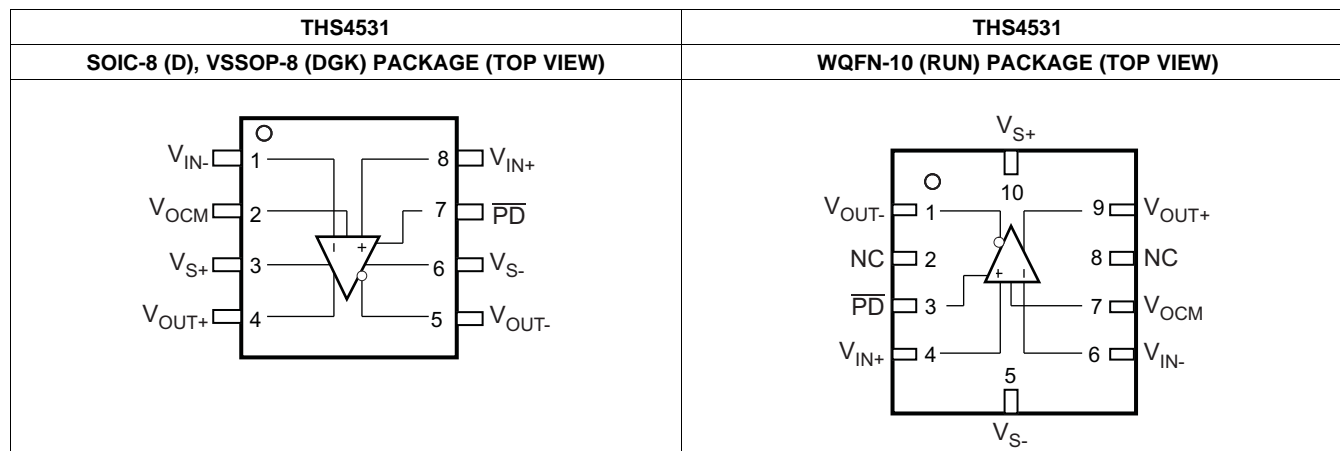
| THS4531 | THS4531 |
|---|---|
| SOIC-8 (D), VSSOP-8 (DGK) PACKAGE (TOP VIEW) | WQFN-10 (RUN) PACKAGE (TOP VIEW) |

$V_{IN-}$ 1
$V_{OCM}$ 2
$V_{S+}$ 3
$V_{OUT+}$ 4
8 $V_{IN+}$
7 $\overline{PD}$
6 $V_{S-}$
5 $V_{OUT-}$
–
+

$V_{S+}$
10
$V_{OUT-}$ 1
NC 2
$\overline{PD}$ 3
$V_{IN+}$ 4
9 $V_{OUT+}$
8 NC
7 $V_{OCM}$
6 $V_{IN-}$
+
–
5
$V_{S-}$